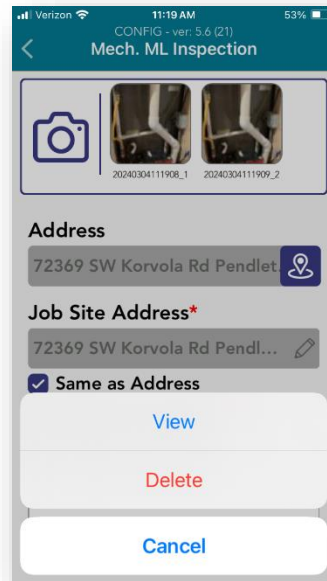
Verizon 11:19 AM 53%

CONFIG - ver: 5.6 (21)
Mech. ML Inspection

20240304111908_1 20240304111909_2

Address

72369 SW Korvola Rd Pendlet

Job Site Address*

72369 SW Korvola Rd Pendl...

Same as Address

View

Delete

Cancel